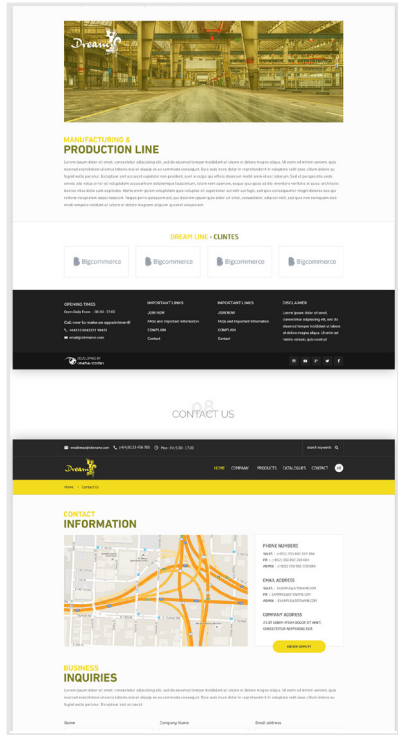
Dreams

MANUFACTURING &
PRODUCTION LINE

Lorem ipsum dolor sit amet, consectetur adipisicing elit, sed do eiusmod tempor incididunt ut labore et dolore magna aliqua. Ut enim ad minim veniam, quis nostrud exercitation ullamco laboris nisi ut aliquip ex ea commodo consequat. Duis aute irure dolor in reprehenderit in voluptate velit esse cillum dolore eu fugiat nulla pariatur. Excepteur sint occaecat cupidatat non proident, sunt in culpa qui officia deserunt mollit anim id est laborum.

DREAM LINE - CLINTES

Bigcommerce

Bigcommerce

Bigcommerce

Bigcommerce

OPENING TIMES

IMPORTANT LINKS

IMPORTANT LINKS

DISCLAIMER

JOIN NOW

Contact

08
CONTACT US

HOME

COMPANY

PRODUCTS

DATA ISSUES

CONTACT

Home / Contact Us

CONTACT
INFORMATION

PHONE NUMBERS

EMAIL ADDRESS

COMPANY ADDRESS

BUSINESS
INQUIRIES

Lorem ipsum dolor sit amet, consectetur adipisicing elit, sed do eiusmod tempor incididunt ut labore et dolore magna aliqua.

Name

Company Name

Email address